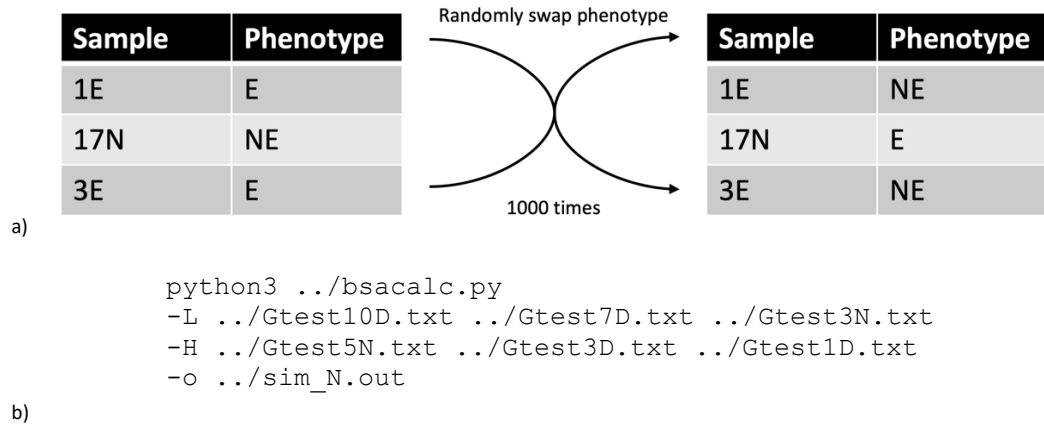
| Sample | Phenotype |
|---|---|
| 1E | E |
| 17N | NE |
| 3E | E |

Randomly swap phenotype

1000 times

| Sample | Phenotype |
|---|---|
| 1E | NE |
| 17N | E |
| 3E | NE |

a)

python3 ../bsacalc.py
-L ../Gtest10D.txt ../Gtest7D.txt ../Gtest3N.txt
-H ../Gtest5N.txt ../Gtest3D.txt ../Gtest1D.txt
-o ../sim_N.out

b)